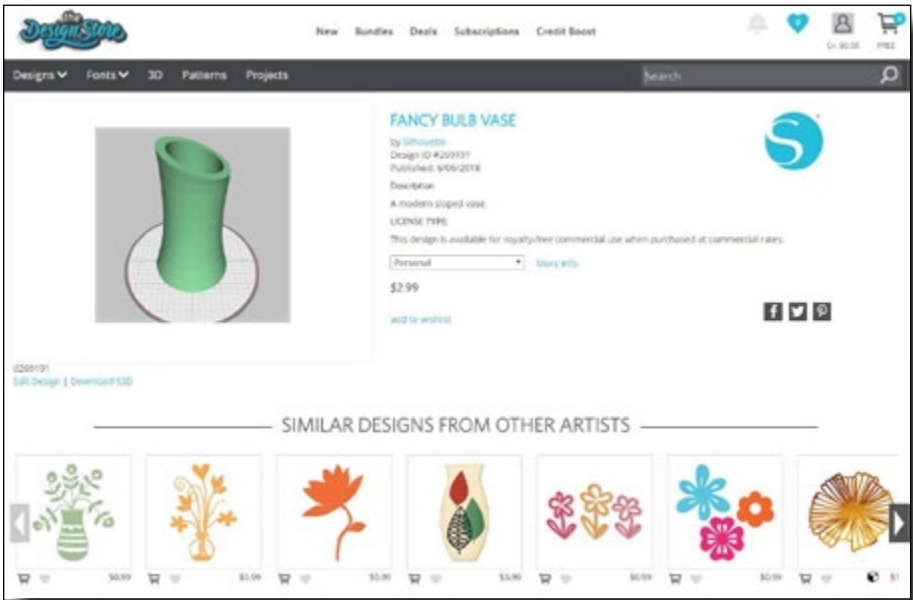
the Design Store

New Bundles Deals Subscriptions Credit Boost

0

Cr. $0.00

0

FREE

Designs Fonts 3D Patterns Projects

Search

FANCY BULB VASE

by Silhouette
Design ID #269191
Published: 6/06/2018

Description

A modern sloped vase.

LICENSE TYPE:

This design is available for royalty-free commercial use when purchased at commercial rates.

Personal

More Info

$2.99

add to wishlist

d269191
Edit Design | Download S3D

SIMILAR DESIGNS FROM OTHER ARTISTS

$0.99

$3.99

$0.90

$3.99

$0.99

$0.99

$1